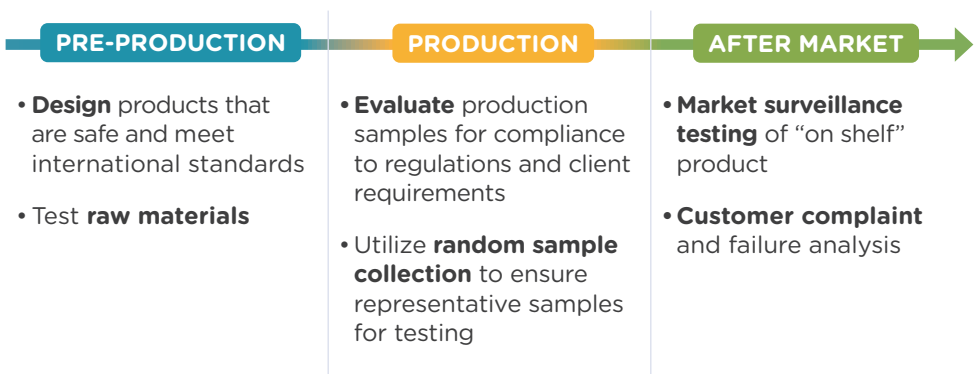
PRE-PRODUCTION

• Design products that are safe and meet international standards

• Test raw materials

PRODUCTION

• Evaluate production samples for compliance to regulations and client requirements

• Utilize random sample collection to ensure representative samples for testing

AFTER MARKET

• Market surveillance testing of “on shelf” product

• Customer complaint and failure analysis